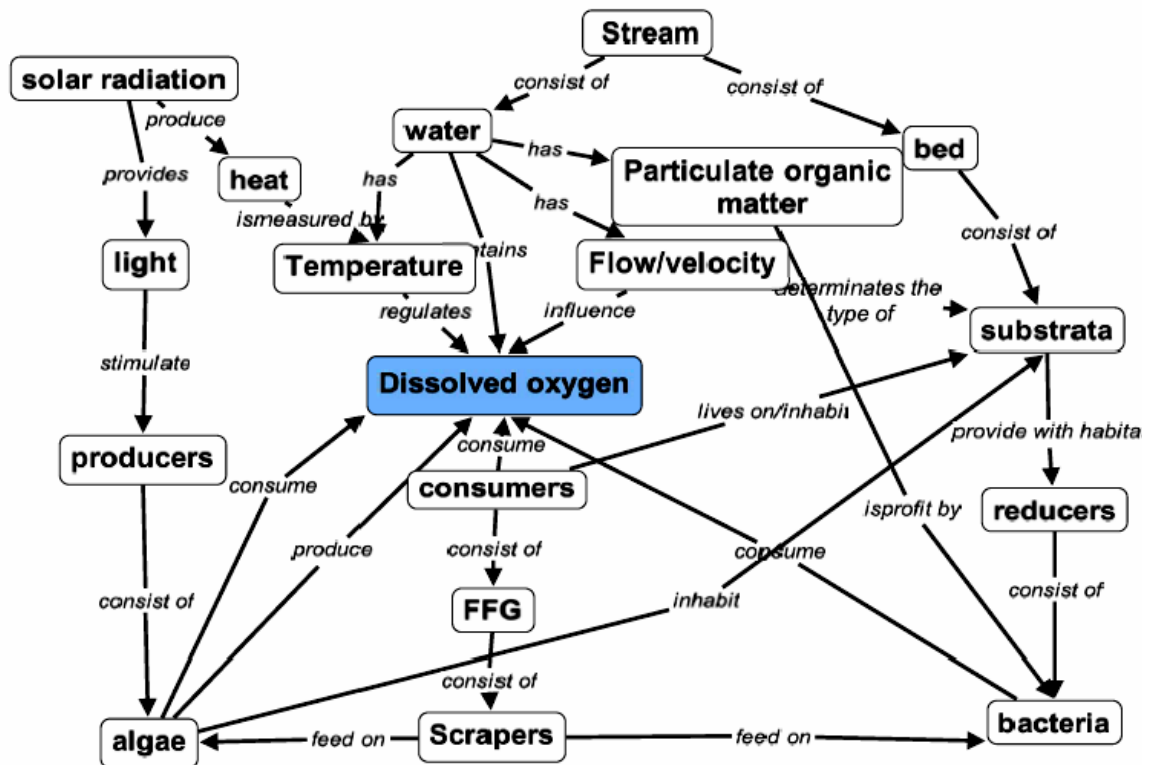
Stream
consist of
consist of
solar radiation
produce
water
has
bed
provides
heat
has
Particulate organic matter
has
ismeasured by
consist of
light
Temperature
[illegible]tains
Flow/velocity
determinates the type of
regulates
influence
substrata
stimulate
Dissolved oxygen
lives on/inhabit
provide with habita
producers
consume
consume
consumers
isprofit by
reducers
produce
consist of
consume
consist of
FFG
inhabit
consist of
consist of
algae
feed on
Scrapers
feed on
bacteria